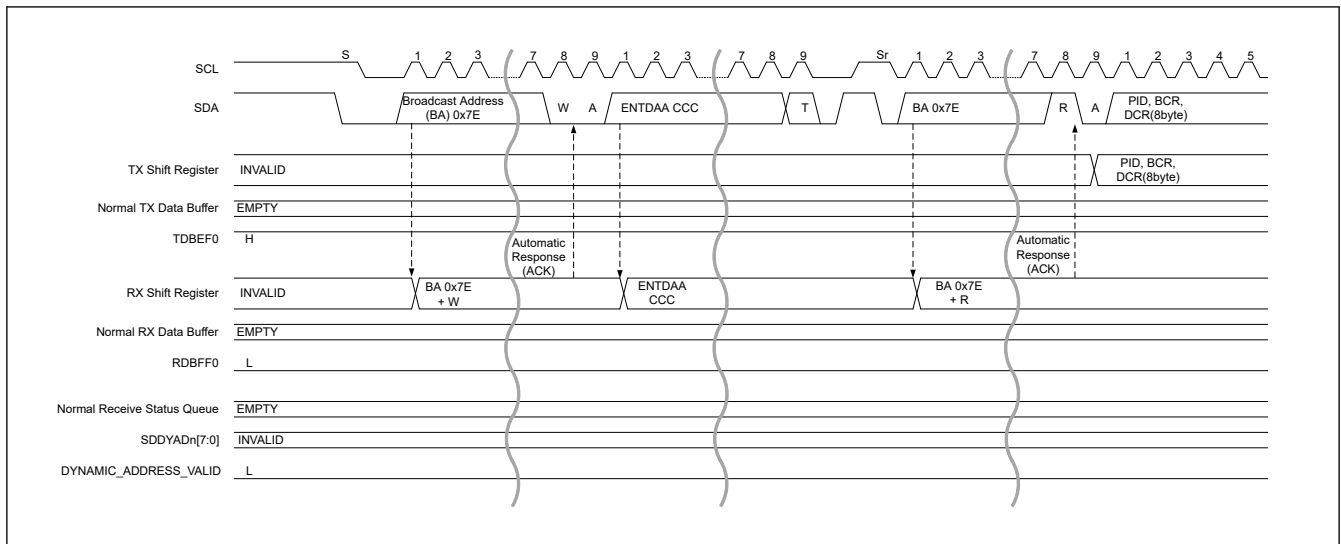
SCL
S 1 2 3 7 8 9 1 2 3 7 8 9 Sr 1 2 3 7 8 9 1 2 3 4 5

SDA
Broadcast Address (BA) 0x7E W A ENTDAA CCC T BA 0x7E R A PID, BCR, DCR(8byte)

TX Shift Register INVALID PID, BCR, DCR(8byte)

Normal TX Data Buffer EMPTY

TDBEF0 H

Automatic Response (ACK)

Automatic Response (ACK)

RX Shift Register INVALID BA 0x7E + W ENTDAA CCC BA 0x7E + R

Normal RX Data Buffer EMPTY

RDBFF0 L

Normal Receive Status Queue EMPTY

SDDYADn[7:0] INVALID

DYNAMIC_ADDRESS_VALID L